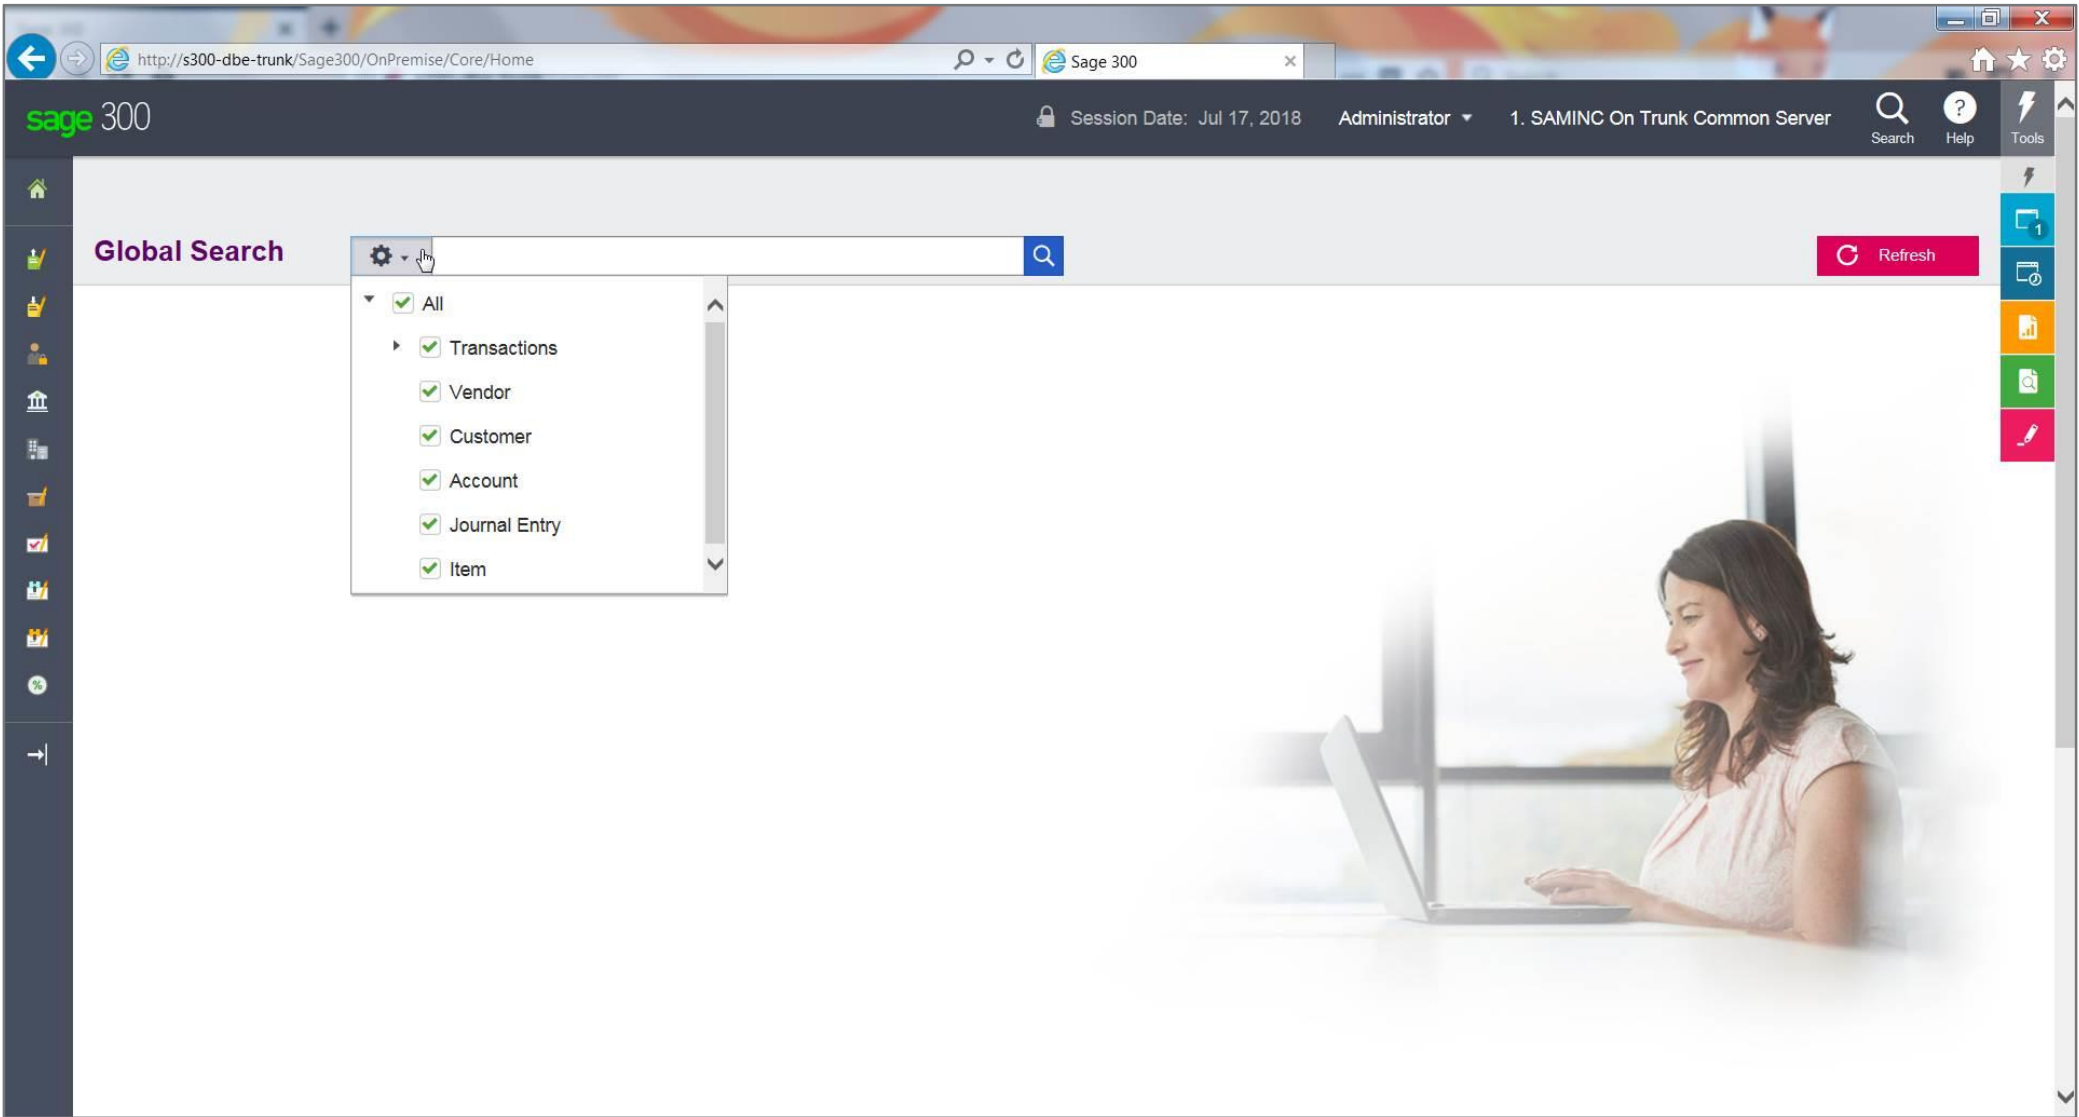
http://s300-dbe-trunk/Sage300/OnPremise/Core/Home

Sage 300

sage 300

Session Date: Jul 17, 2018

Administrator

1. SAMINC On Trunk Common Server

Search

Help

Tools

Global Search

Refresh

All

Transactions

Vendor

Customer

Account

Journal Entry

Item